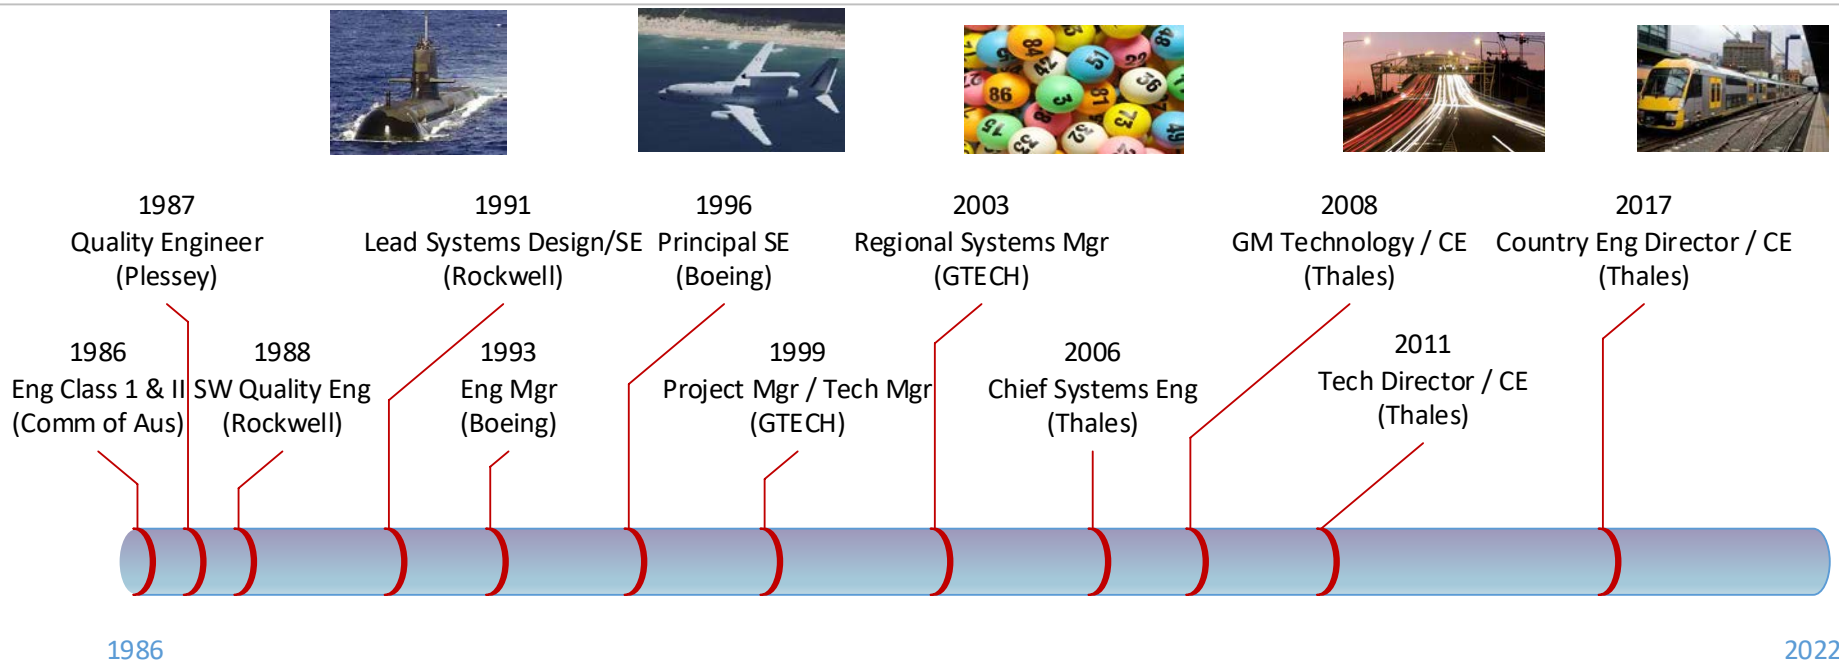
1987
Quality Engineer
(Plessey)

1991
Lead Systems Design/SE
(Rockwell)

1996
Principal SE
(Boeing)

2003
Regional Systems Mgr
(GTECH)

2008
GM Technology / CE
(Thales)

2017
Country Eng Director / CE
(Thales)

1986
Eng Class 1 & II
(Comm of Aus)

1988
SW Quality Eng
(Rockwell)

1993
Eng Mgr
(Boeing)

1999
Project Mgr / Tech Mgr
(GTECH)

2006
Chief Systems Eng
(Thales)

2011
Tech Director / CE
(Thales)

1986

2022